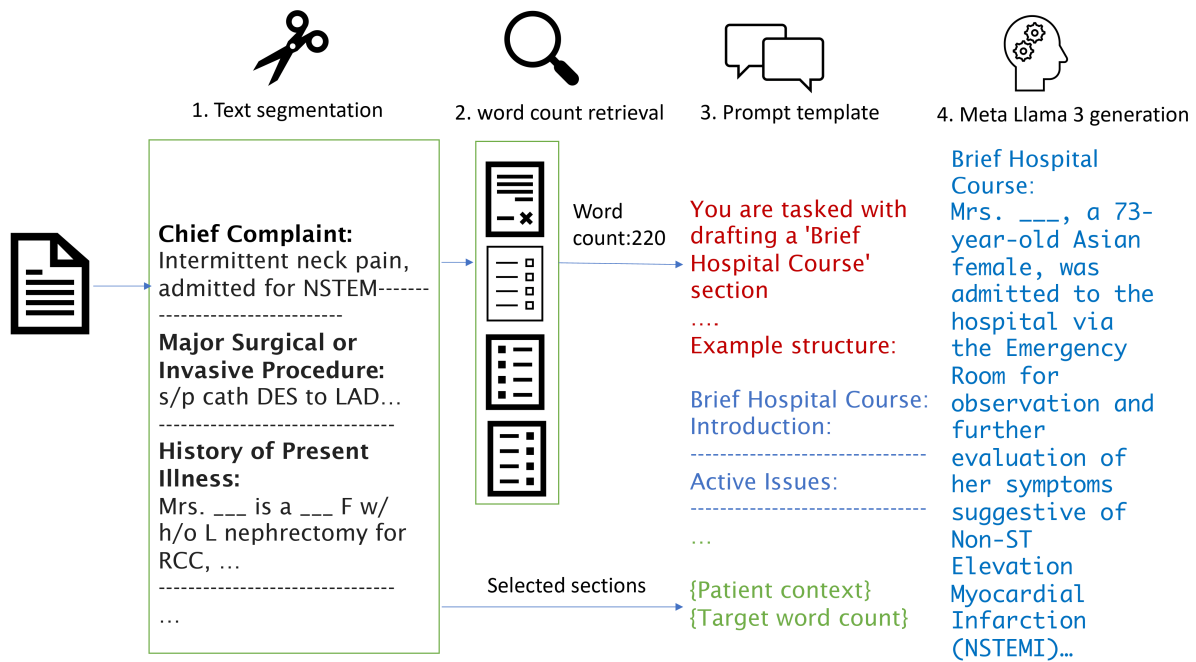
1. Text segmentation

2. word count retrieval

3. Prompt template

4. Meta Llama 3 generation

**Chief Complaint:**
Intermittent neck pain, admitted for NSTEM-------
-------------------------

**Major Surgical or Invasive Procedure:**
s/p cath DES to LAD…
--------------------------------

**History of Present Illness:**
Mrs. ___ is a ___ F w/ h/o L nephrectomy for RCC, …
--------------------------------
…

Word count:220

Selected sections

You are tasked with drafting a 'Brief Hospital Course' section
….
Example structure:

Brief Hospital Course:
Introduction:
--------------------------------
Active Issues:
--------------------------------
…

{Patient context}
{Target word count}

Brief Hospital Course:
Mrs. ___, a 73-year-old Asian female, was admitted to the hospital via the Emergency Room for observation and further evaluation of her symptoms suggestive of Non-ST Elevation Myocardial Infarction (NSTEMI)…